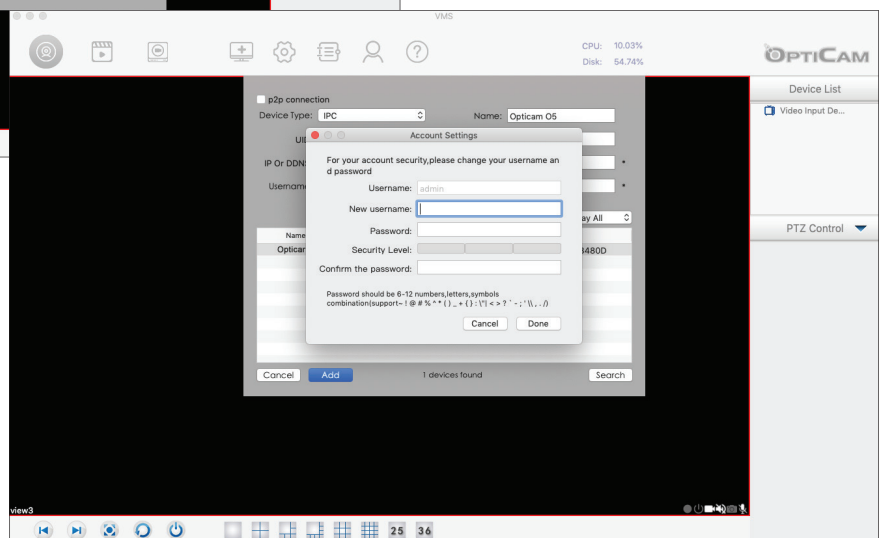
VMS

CPU: 10.03%
Disk: 54.74%

OPTICAM

Device List

Video Input De...

PTZ Control

p2p connection
Device Type: IPC
Name: Opticam O5
UII
IP Or DDNS
Username
ay All
Name
Opticam
480D

Account Settings

For your account security,please change your username and password

Username: admin
New username:
Password:
Security Level:
Confirm the password:

Password should be 6-12 numbers,letters,symbols combination(support~ ! @ # % ^ * ( ) _ + { } : "| < > ? ` - ; ' \\ , . /)

Cancel Done

Cancel Add 1 devices found Search

view3

25 36